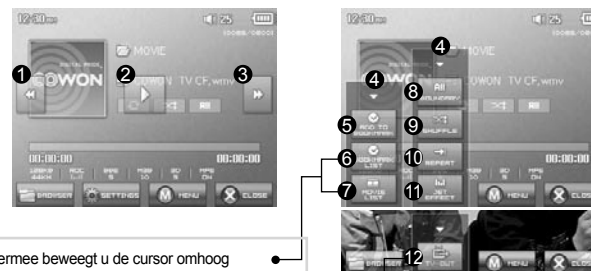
12:30
25
1 2 3
MOVIE
COWON TV CF.wmv
00:00:00
00:00:00
BROWSER
SETTINGS
MENU
CLOSE

12:30
25
4
MOVIE
4
All
8
COWON TV CF.wmv
5
ADD TO BOOKMARK
9
SHUFFLE
6
BOOKMARK LIST
10
REPEAT
00:00:00
7
MOVIE LIST
11
SRS EFFECT
BROWSER
MENU
CLOSE
12
TV-OUT

ermee beweegt u de cursor omhoog